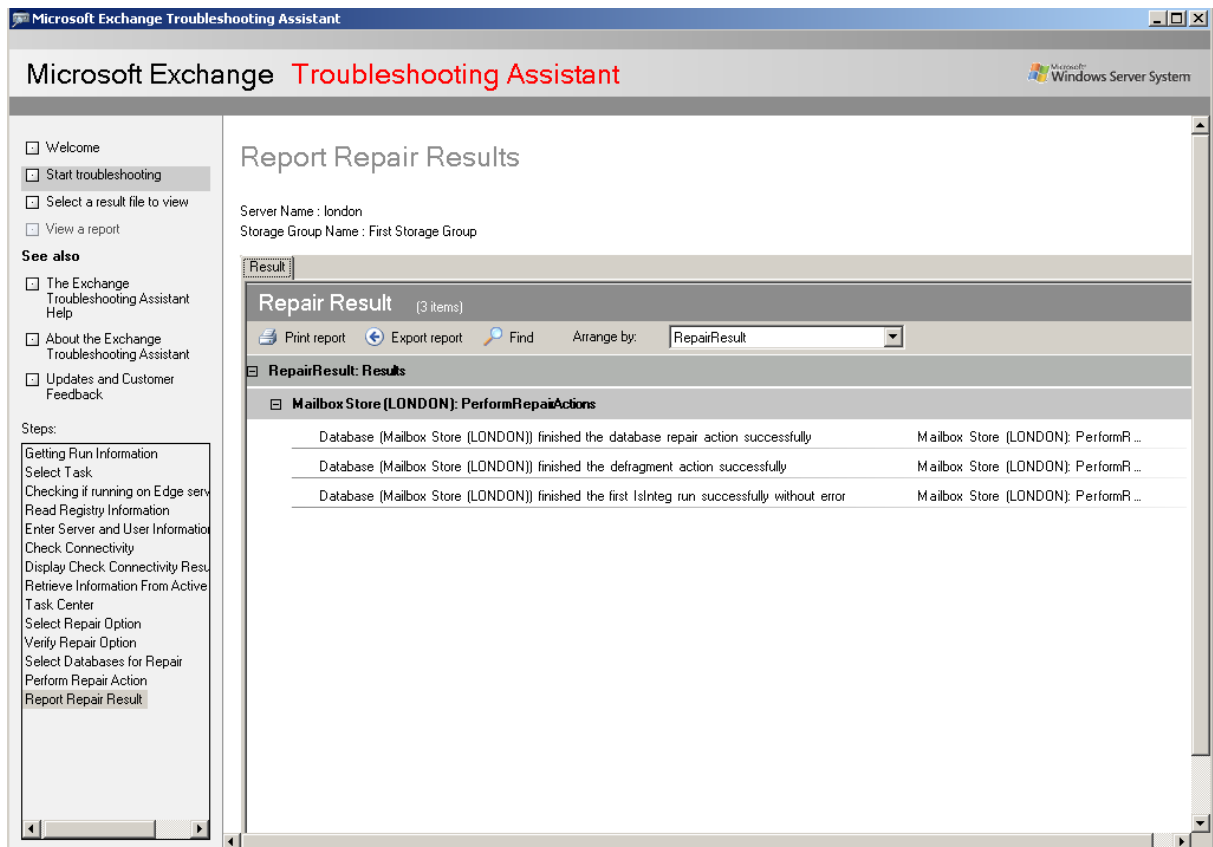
Microsoft Exchange Troubleshooting Assistant

Microsoft Exchange Troubleshooting Assistant

Microsoft Windows Server System

Welcome
Start troubleshooting
Select a result file to view
View a report

See also

The Exchange Troubleshooting Assistant Help
About the Exchange Troubleshooting Assistant
Updates and Customer Feedback

Steps:

Getting Run Information
Select Task
Checking if running on Edge serv
Read Registry Information
Enter Server and User Informatio
Check Connectivity
Display Check Connectivity Resu
Retrieve Information From Active
Task Center
Select Repair Option
Verify Repair Option
Select Databases for Repair
Perform Repair Action
Report Repair Result

Report Repair Results

Server Name : london
Storage Group Name : First Storage Group

Result

Repair Result (3 items)

Print report   Export report   Find   Arrange by: RepairResult

RepairResult: Results

Mailbox Store (LONDON): PerformRepairActions

Database (Mailbox Store (LONDON)) finished the database repair action successfully   Mailbox Store (LONDON): PerformR ...
Database (Mailbox Store (LONDON)) finished the defragment action successfully   Mailbox Store (LONDON): PerformR ...
Database (Mailbox Store (LONDON)) finished the first IsInteg run successfully without error   Mailbox Store (LONDON): PerformR ...